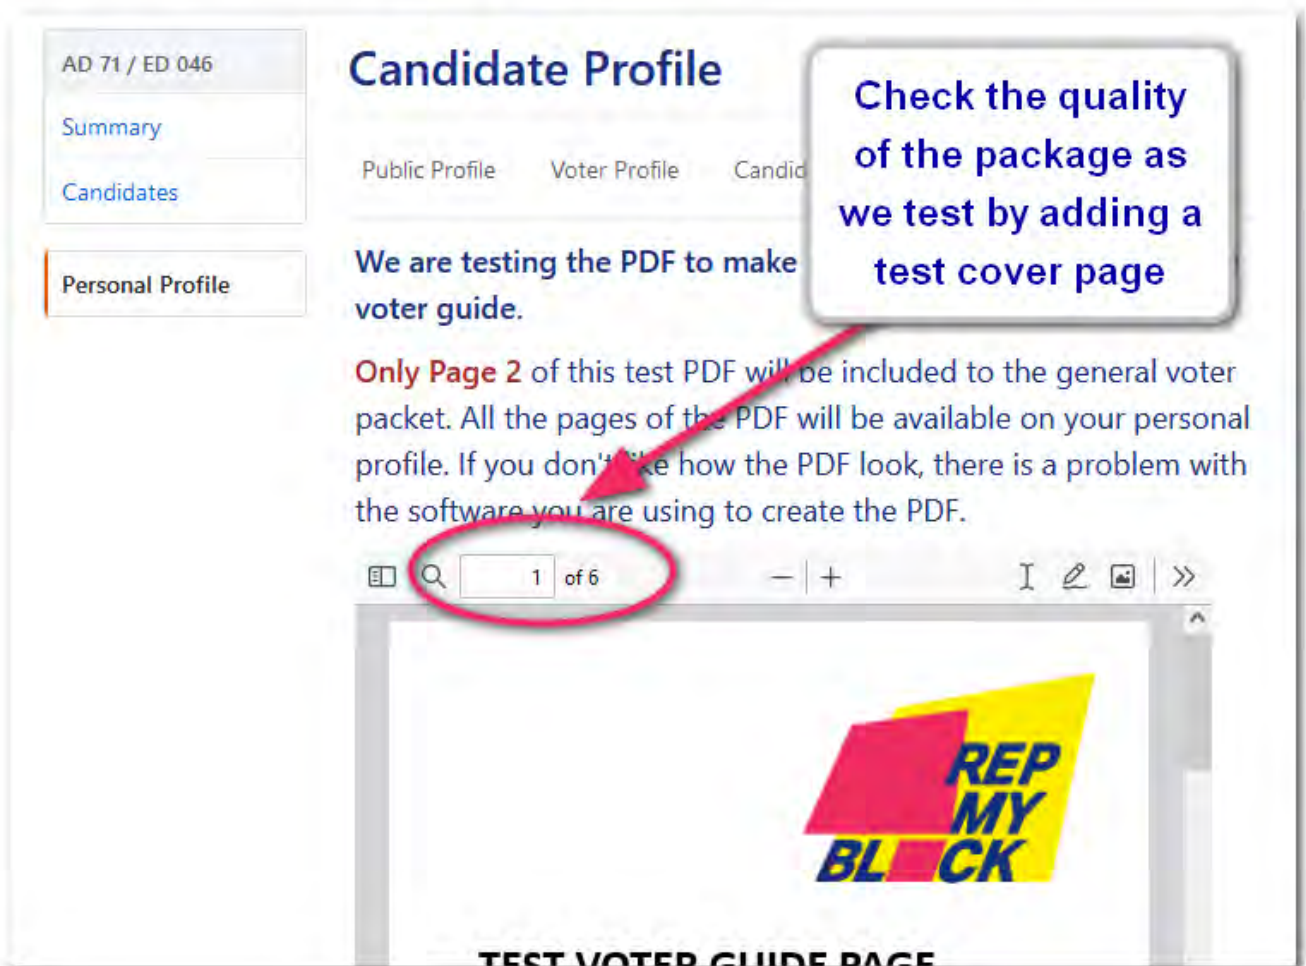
AD 71 / ED 046

Summary

Candidates

Personal Profile

Candidate Profile

Public Profile Voter Profile Candid

Check the quality of the package as we test by adding a test cover page

We are testing the PDF to make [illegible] voter guide.

Only Page 2 of this test PDF will be included to the general voter packet. All the pages of the PDF will be available on your personal profile. If you don't like how the PDF look, there is a problem with the software you are using to create the PDF.

1 of 6

REP MY BLOCK

TEST VOTER GUIDE PAGE